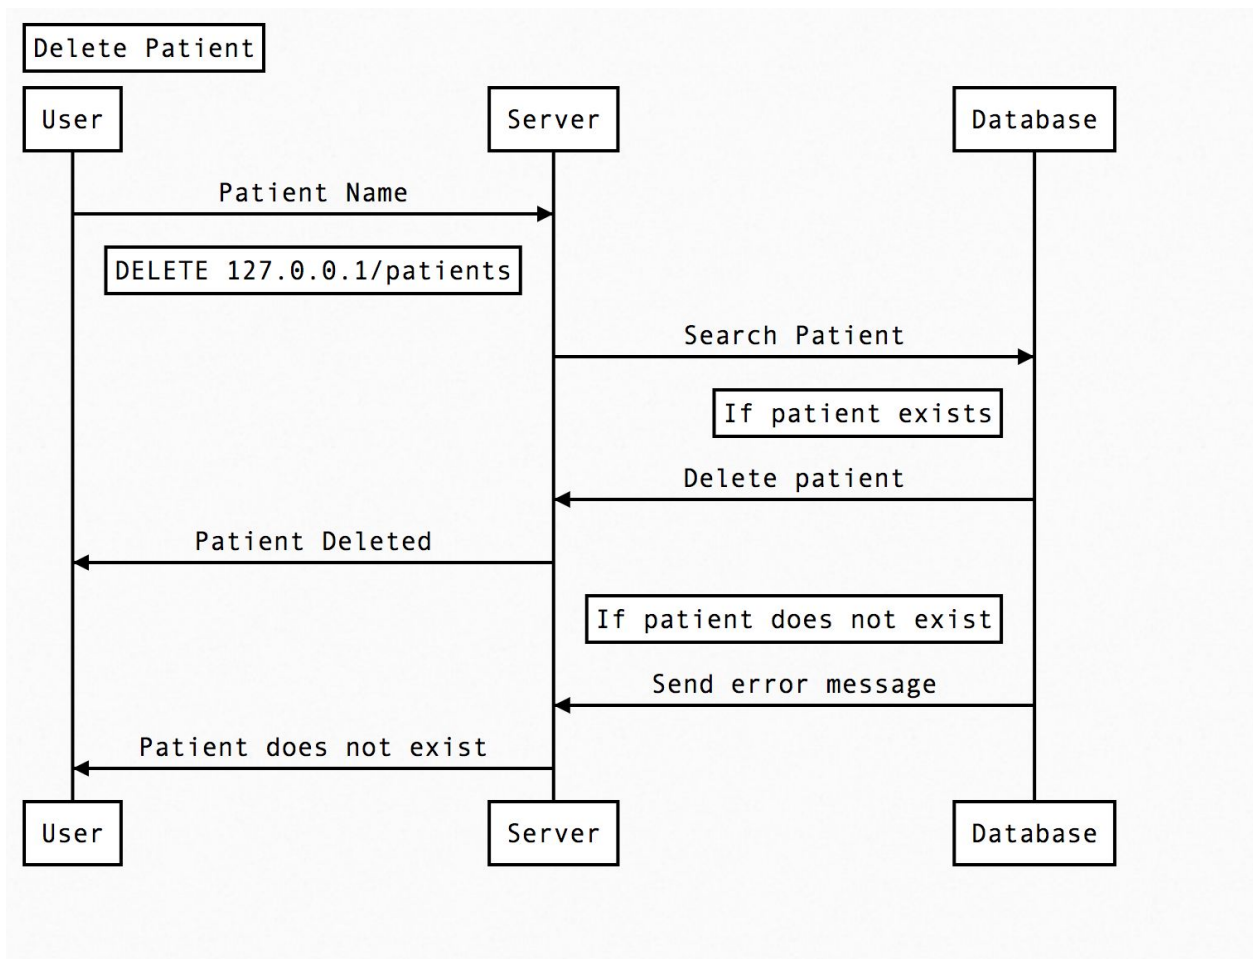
Delete Patient

User

Server

Database

Patient Name

DELETE 127.0.0.1/patients

Search Patient

If patient exists

Delete patient

Patient Deleted

If patient does not exist

Send error message

Patient does not exist

User

Server

Database